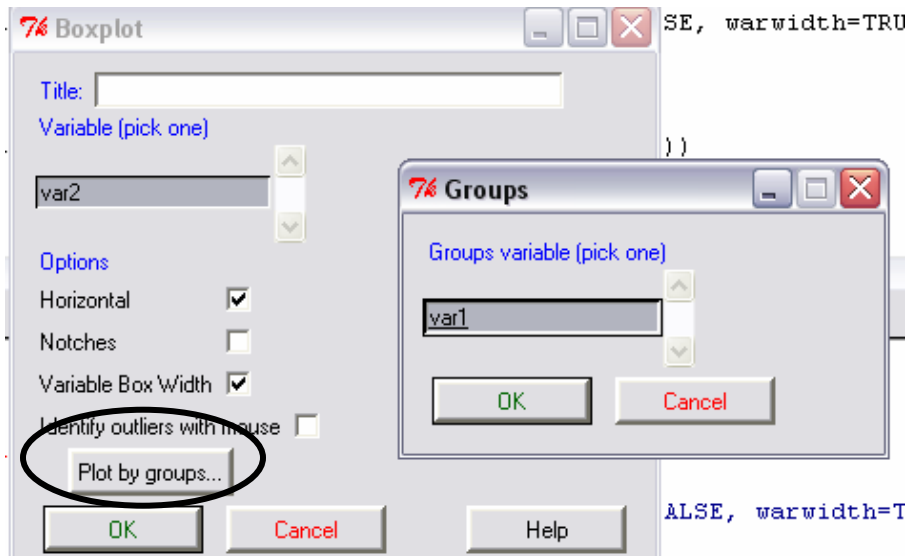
Boxplot

Title:

Variable (pick one)

var2

Options

Horizontal

Notches

Variable Box Width

Identify outliers with mouse

Plot by groups...

OK

Cancel

Help

SE, varwidth=TRU

))

Groups

Groups variable (pick one)

var1

OK

Cancel

ALSE, varwidth=T